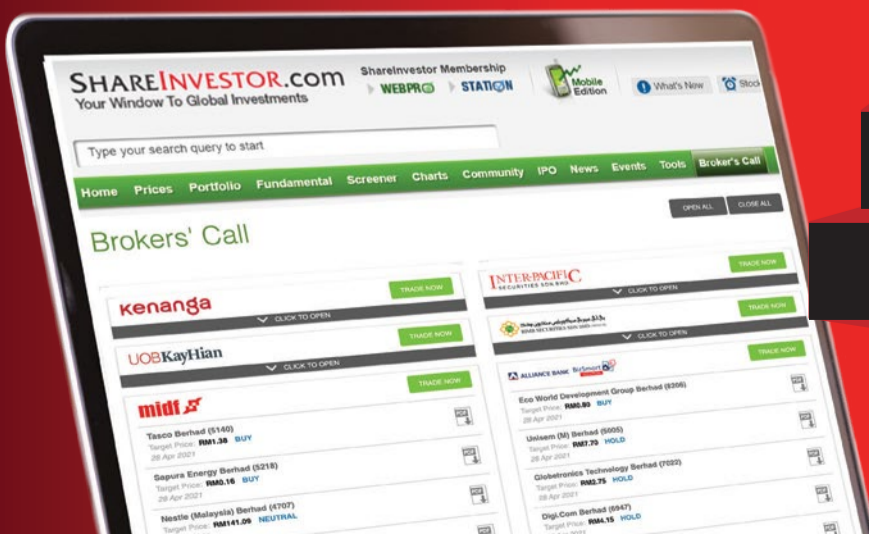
SHAREINVESTOR.com
Your Window To Global Investments

ShareInvestor Membership
WEBPRO STATION

Mobile Edition

What's New

Stock

Type your search query to start

Home Prices Portfolio Fundamental Screener Charts Community IPO News Events Tools Broker's Call

OPEN ALL CLOSE ALL

Brokers' Call

TRADE NOW
kenanga
CLICK TO OPEN

TRADE NOW
UOBKayHian
CLICK TO OPEN

TRADE NOW
midf

Tasco Berhad (5140)
Target Price: RM1.38 BUY
28 Apr 2021

Sapura Energy Berhad (5218)
Target Price: RM0.16 BUY
28 Apr 2021

Nestle (Malaysia) Berhad (4707)
Target Price: RM141.09 NEUTRAL

INTER-PACIFIC SECURITIES SDN BHD
TRADE NOW
CLICK TO OPEN

TRADE NOW
RHB SECURITIES
CLICK TO OPEN

TRADE NOW
ALLIANCE BANK BizSmart

Eco World Development Group Berhad (8206)
Target Price: RM0.80 BUY
28 Apr 2021

Unisem (M) Berhad (5005)
Target Price: RM7.70 HOLD
28 Apr 2021

Globetronics Technology Berhad (7022)
Target Price: RM2.75 HOLD
28 Apr 2021

Digi.Com Berhad (6947)
Target Price: RM4.15 HOLD